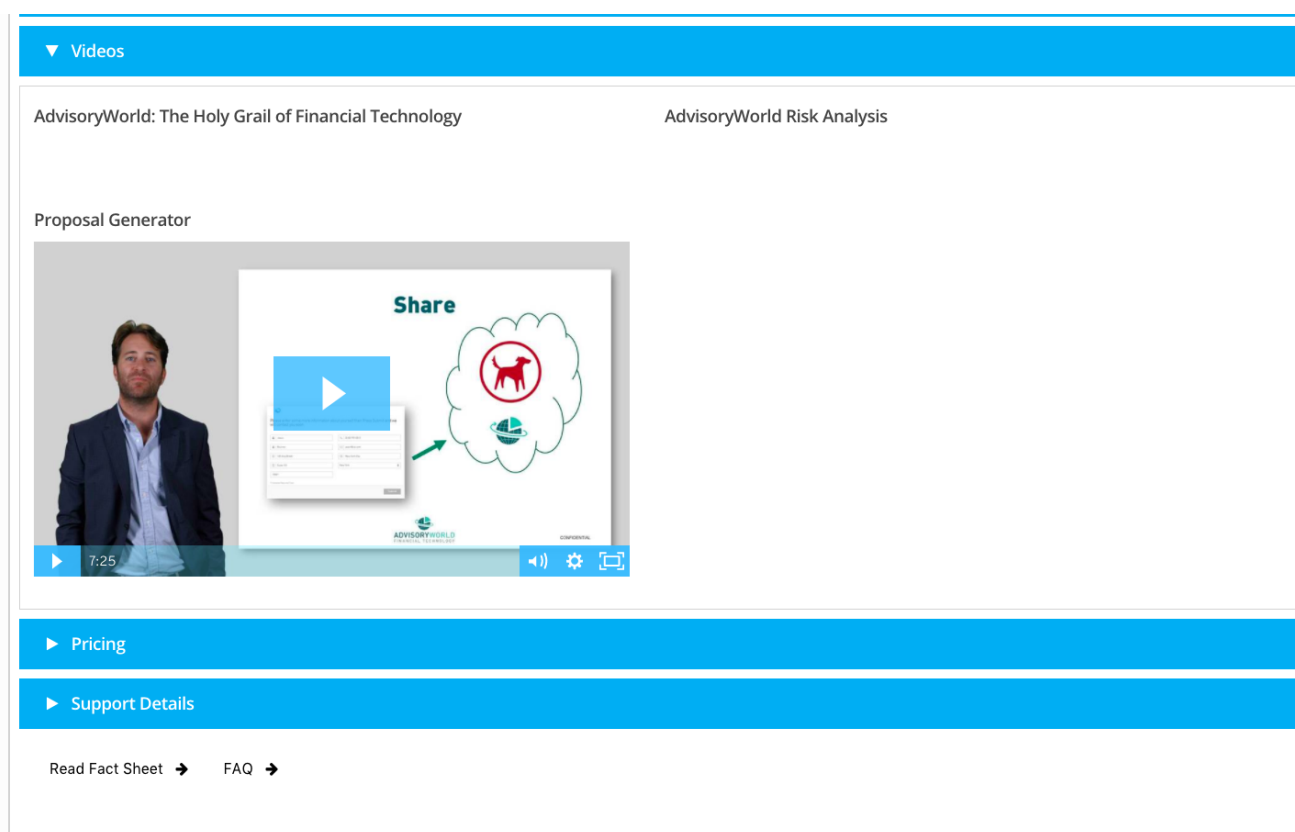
▼ Videos

AdvisoryWorld: The Holy Grail of Financial Technology

AdvisoryWorld Risk Analysis

Proposal Generator

Share

ADVISORYWORLD
FINANCIAL TECHNOLOGY

CONFIDENTIAL

7:25

▶ Pricing

▶ Support Details

Read Fact Sheet ➔ FAQ ➔